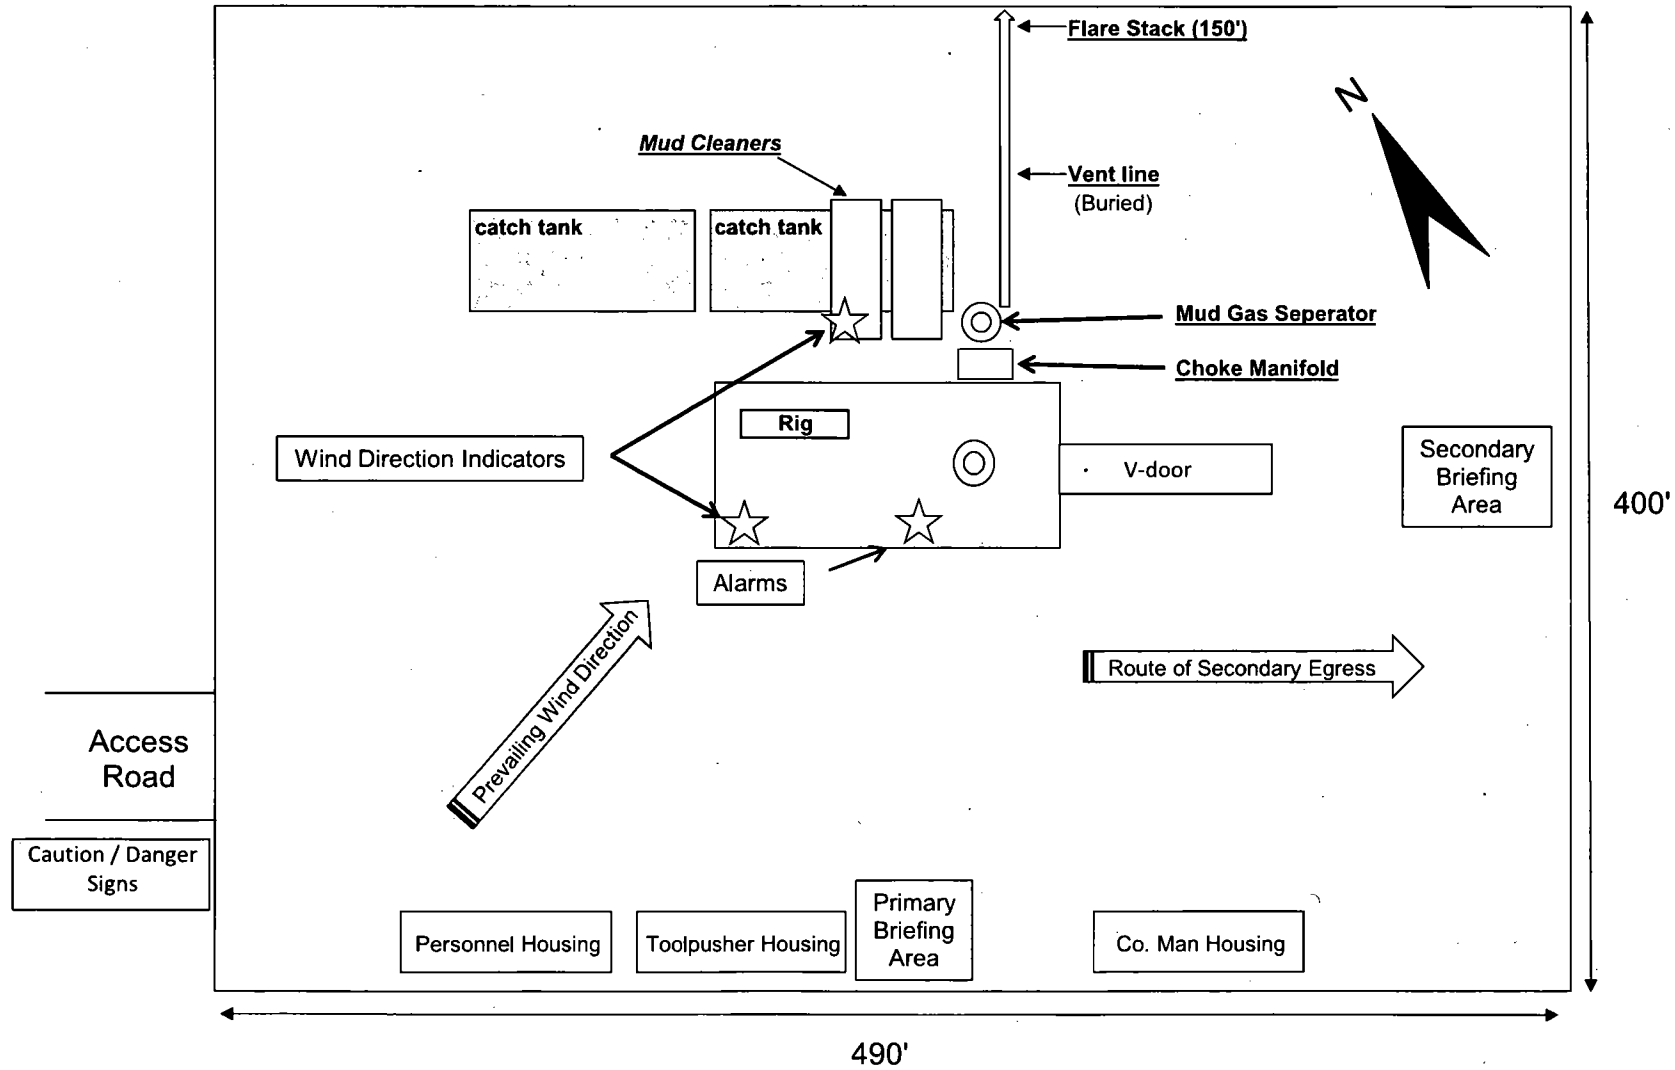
Flare Stack (150')

N

Mud Cleaners

Vent line
(Buried)

catch tank

catch tank

Mud Gas Seperator

Choke Manifold

Rig

Wind Direction Indicators

V-door

Secondary Briefing Area

400'

Alarms

Prevailing Wind Direction

Route of Secondary Egress

Access Road

Caution / Danger Signs

Personnel Housing

Toolpusher Housing

Primary Briefing Area

Co. Man Housing

490'